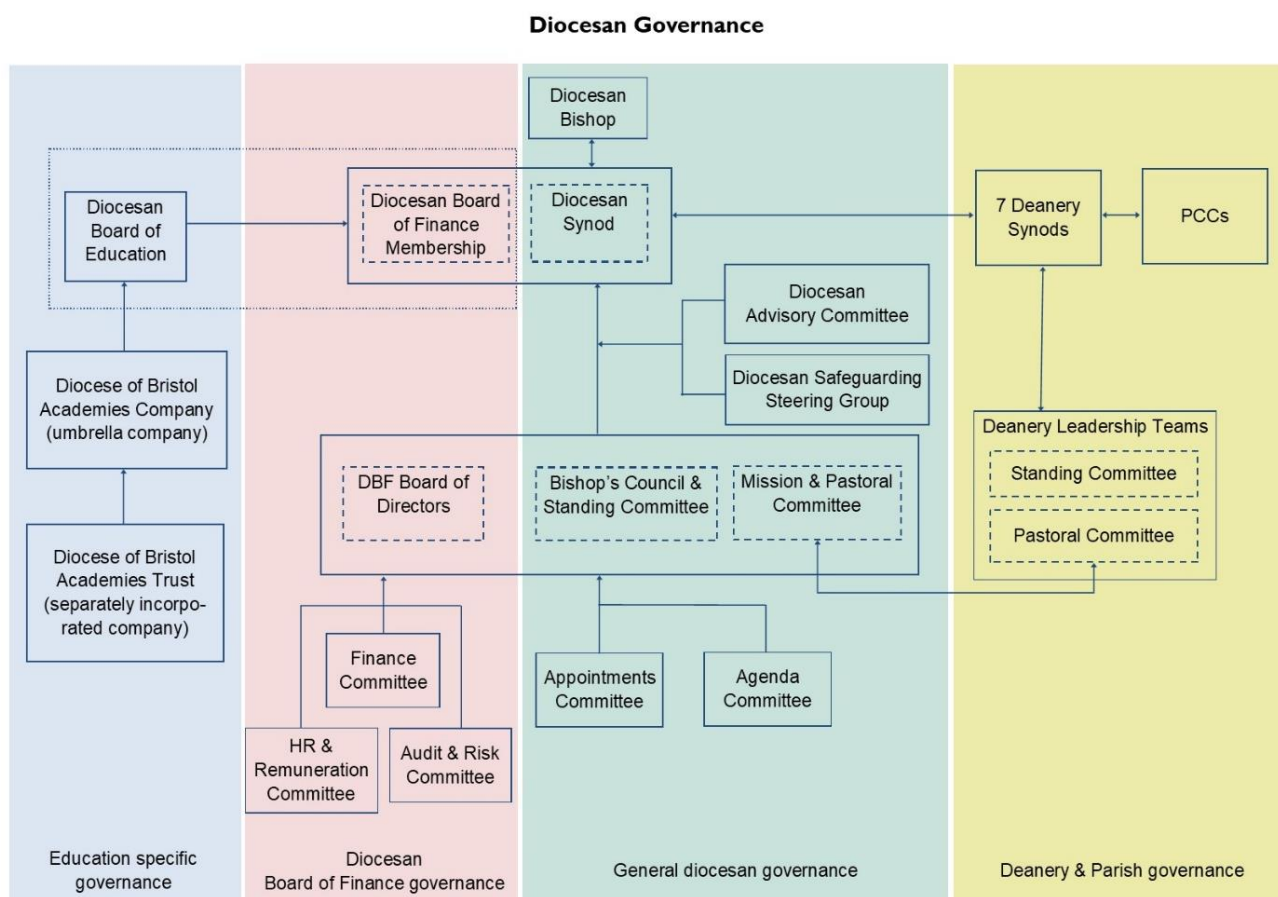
Diocesan Governance

Diocesan Bishop

Diocesan Board of Education

Diocesan Board of Finance Membership

Diocesan Synod

7 Deanery Synods

PCCs

Diocesan Advisory Committee

Diocesan Safeguarding Steering Group

Diocese of Bristol Academies Company (umbrella company)

Deanery Leadership Teams

Standing Committee

Pastoral Committee

DBF Board of Directors

Bishop's Council & Standing Committee

Mission & Pastoral Committee

Diocese of Bristol Academies Trust (separately incorporated company)

Finance Committee

Appointments Committee

Agenda Committee

HR & Remuneration Committee

Audit & Risk Committee

Education specific governance

Diocesan Board of Finance governance

General diocesan governance

Deanery & Parish governance